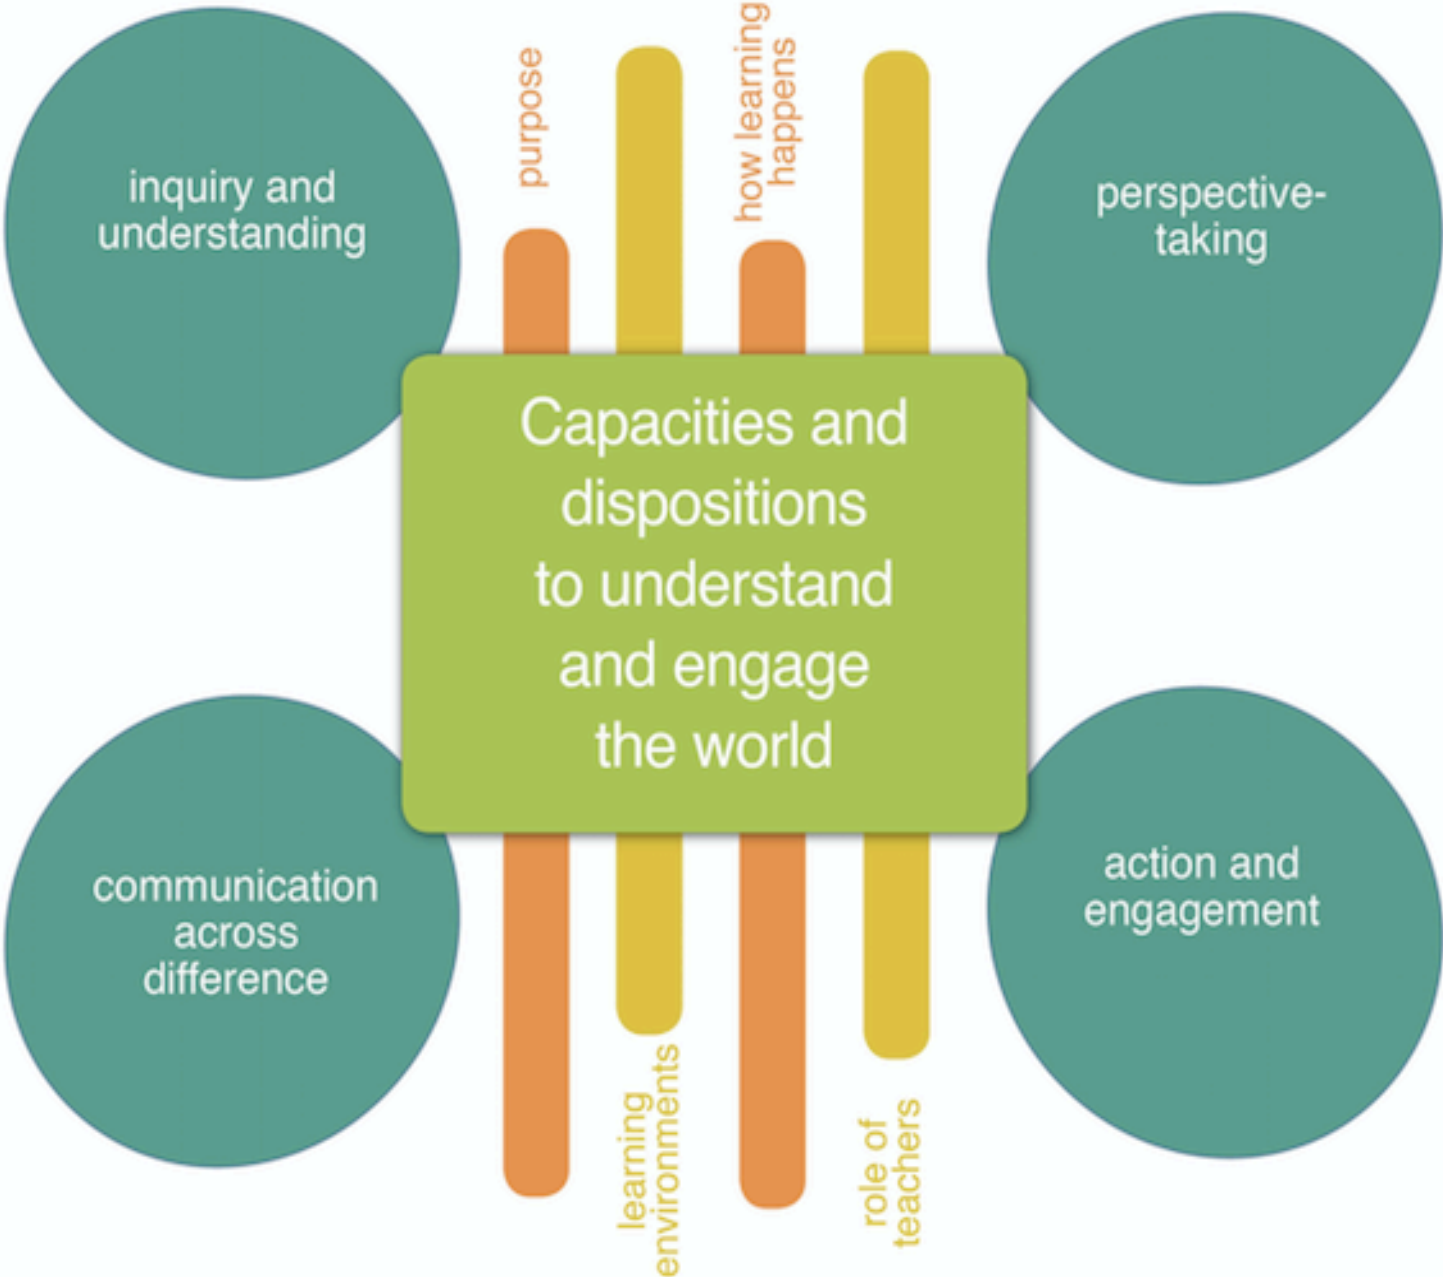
inquiry and understanding

purpose

how learning happens

perspective-taking

Capacities and dispositions to understand and engage the world

communication across difference

action and engagement

learning environments

role of teachers